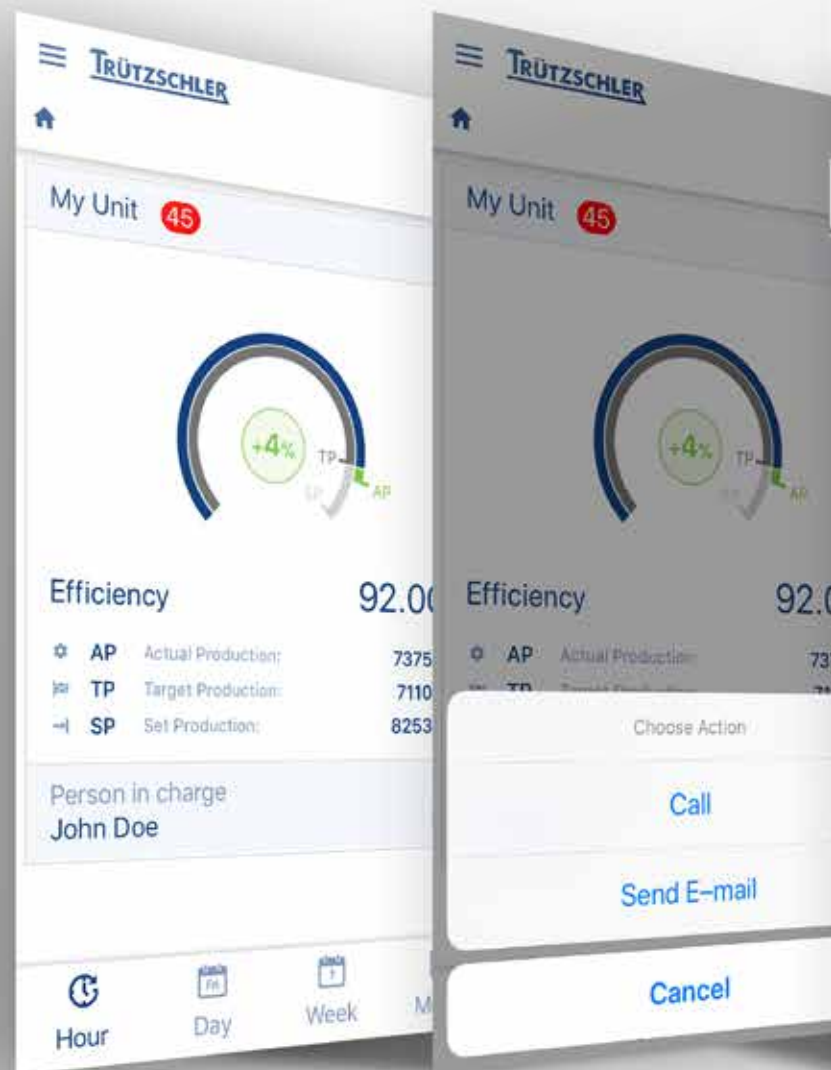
TRÜTZSCHLER

My Unit 45

+4%
TP
SP
AP

Efficiency 92.0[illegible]

AP Actual Production: 7375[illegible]
TP Target Production: 7110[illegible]
SP Set Production: 8253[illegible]

Person in charge
John Doe

Hour Day Week M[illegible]

TRÜTZSCHLER

My Unit 45

+4%
TP
AP

Efficiency 92.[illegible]

AP Actual Production 73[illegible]

Choose Action

Call

Send E-mail

Cancel